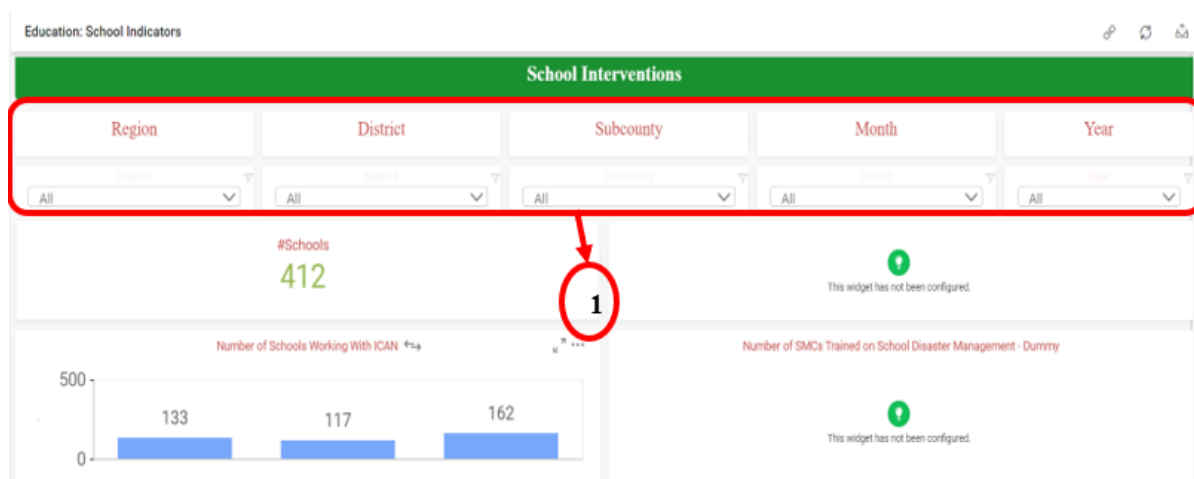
Education: School Indicators

School Interventions

Region

District

Subcounty

Month

Year

Region
All

District
All

Subcounty
All

Month
All

Year
All

1

#Schools
412

This widget has not been configured.

Number of Schools Working With ICAN

Number of SMCs Trained on School Disaster Management - Dummy

500
0

133
117
162

This widget has not been configured.